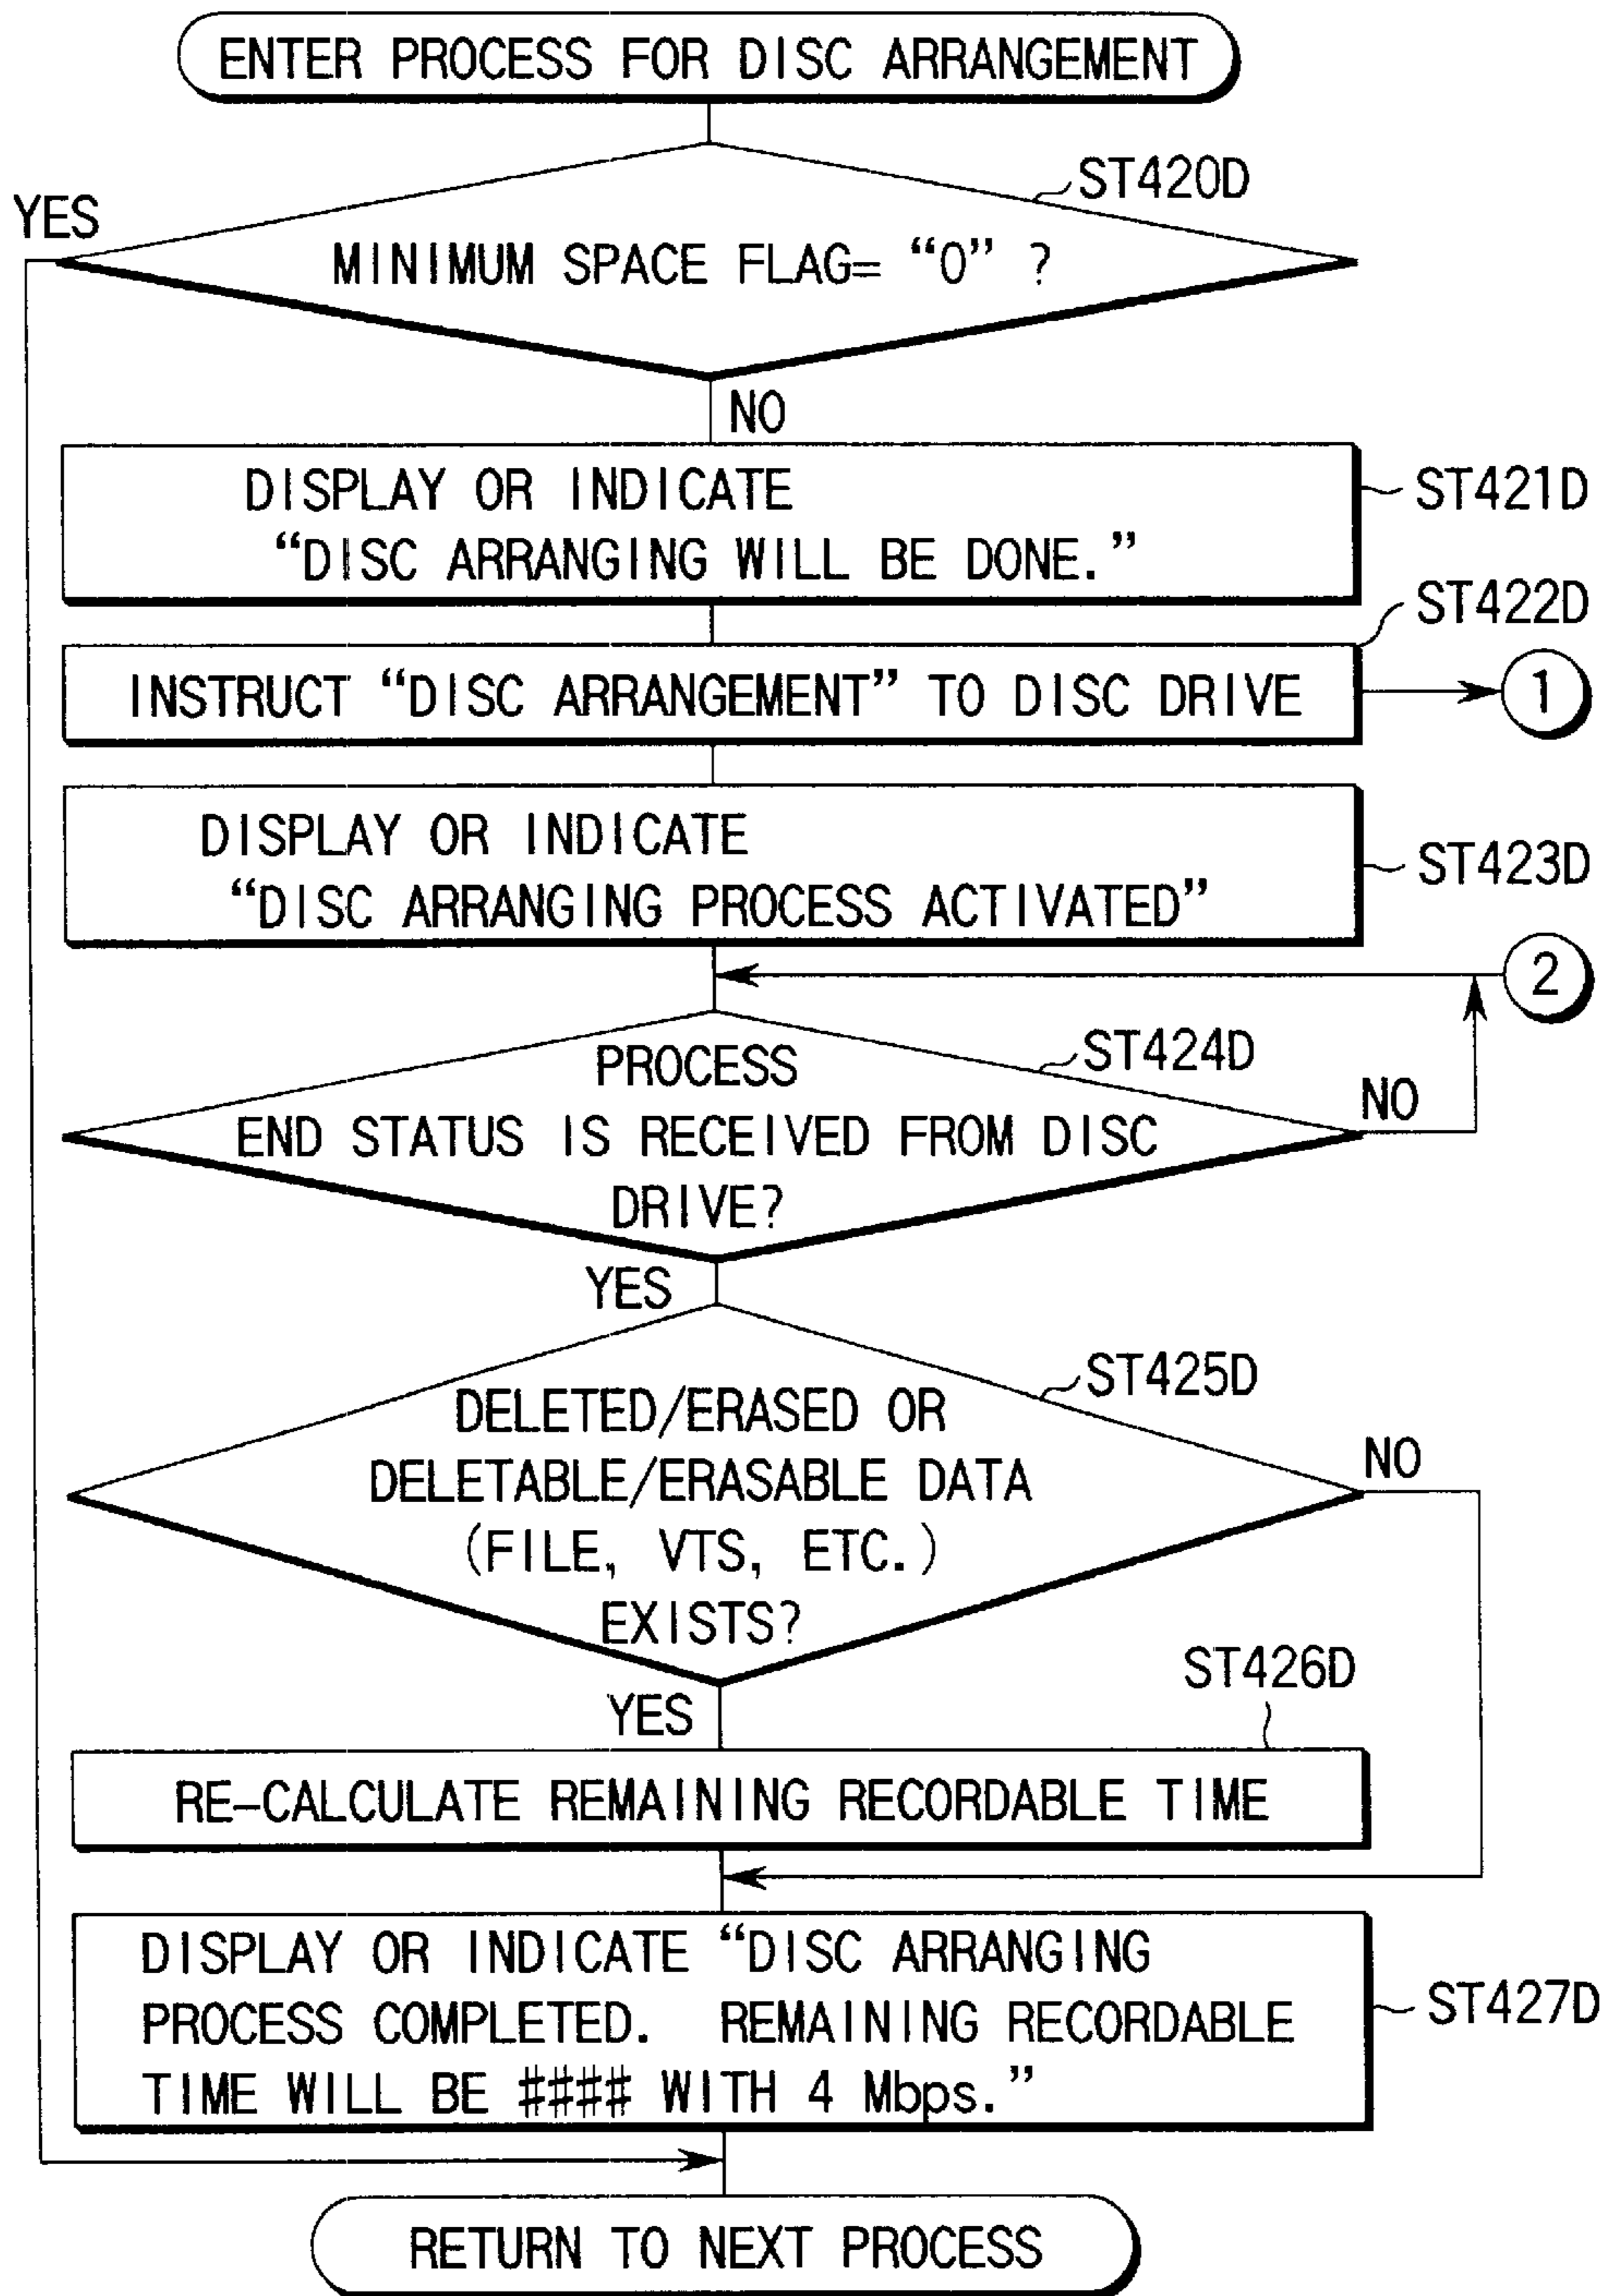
ENTER PROCESS FOR DISC ARRANGEMENT

ST420D

YES

MINIMUM SPACE FLAG= "0" ?

NO

DISPLAY OR INDICATE "DISC ARRANGING WILL BE DONE."

ST421D

ST422D

INSTRUCT "DISC ARRANGEMENT" TO DISC DRIVE

1

DISPLAY OR INDICATE "DISC ARRANGING PROCESS ACTIVATED"

ST423D

2

ST424D

PROCESS END STATUS IS RECEIVED FROM DISC DRIVE?

NO

YES

ST425D

DELETED/ERASED OR DELETABLE/ERASABLE DATA (FILE, VTS, ETC.) EXISTS?

NO

ST426D

YES

RE-CALCULATE REMAINING RECORDABLE TIME

DISPLAY OR INDICATE "DISC ARRANGING PROCESS COMPLETED. REMAINING RECORDABLE TIME WILL BE #### WITH 4 Mbps."

ST427D

RETURN TO NEXT PROCESS